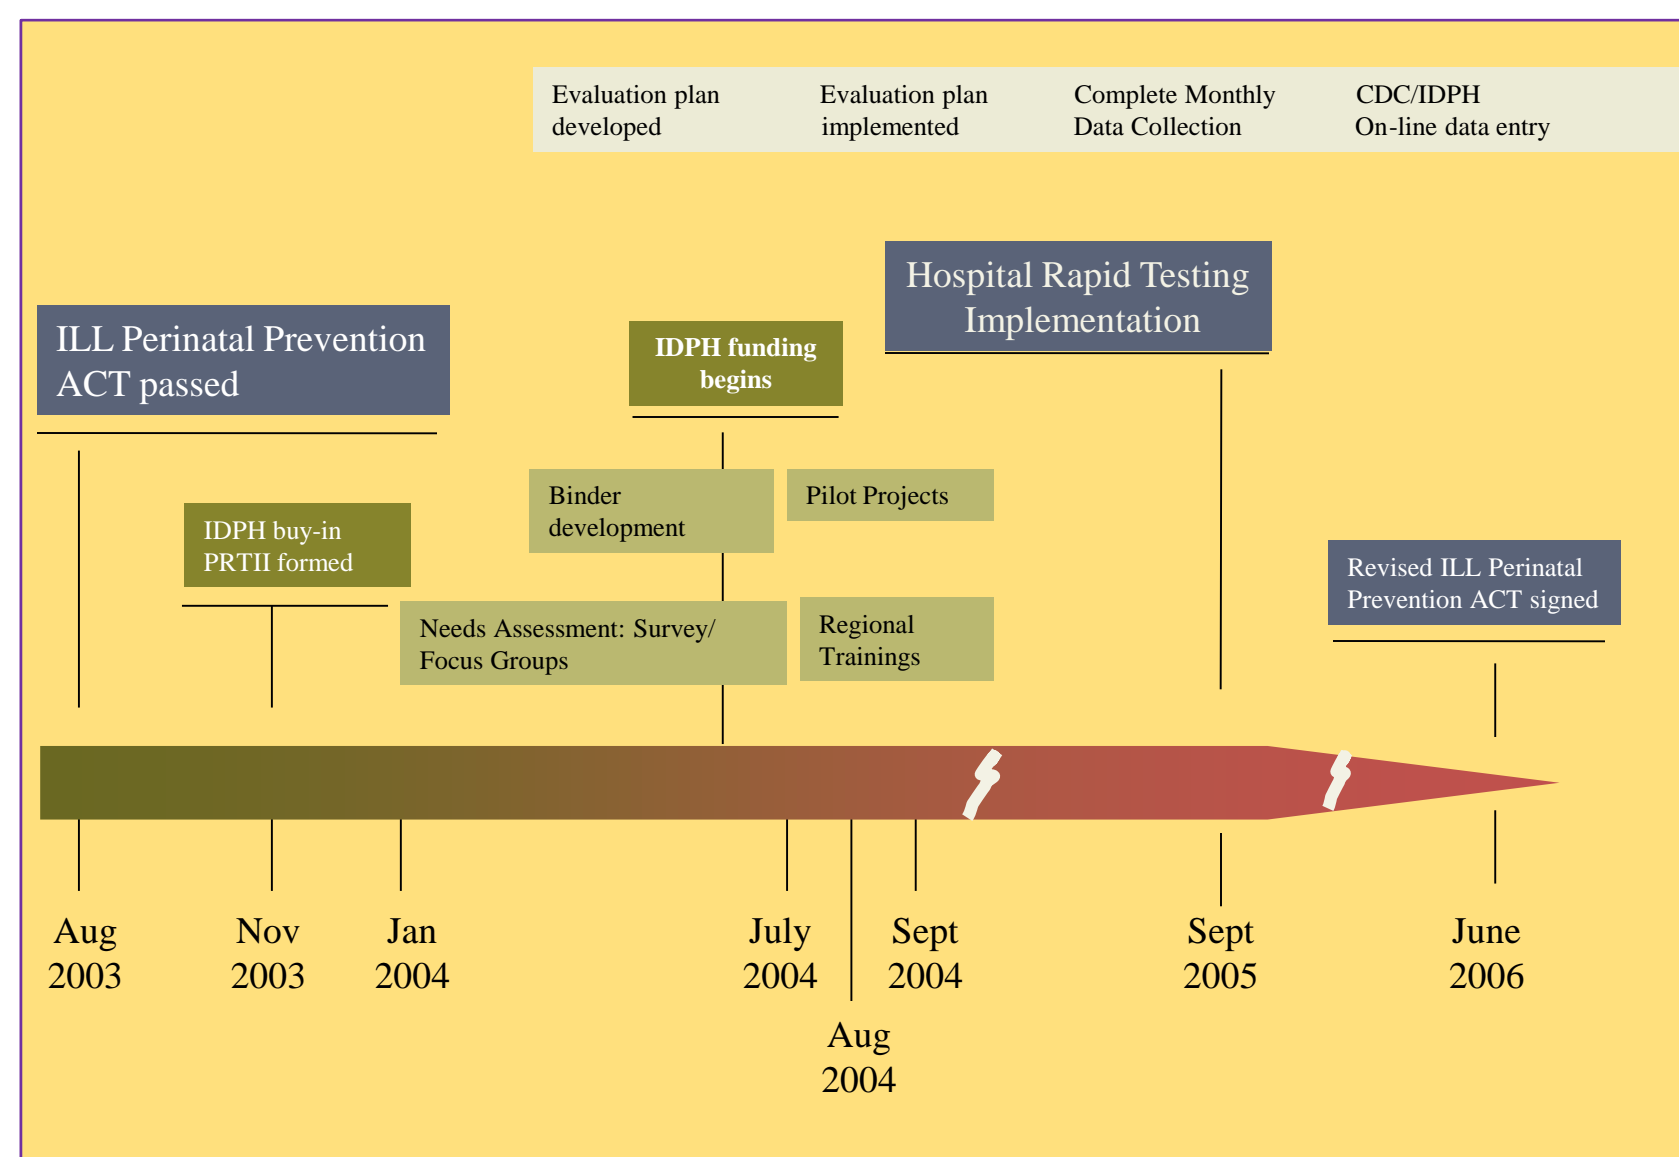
Evaluation plan developed

Evaluation plan implemented

Complete Monthly Data Collection

CDC/IDPH On-line data entry

Hospital Rapid Testing Implementation

ILL Perinatal Prevention ACT passed

IDPH funding begins

Binder development

Pilot Projects

IDPH buy-in PRTII formed

Revised ILL Perinatal Prevention ACT signed

Needs Assessment: Survey/ Focus Groups

Regional Trainings

Aug 2003

Nov 2003

Jan 2004

July 2004

Sept 2004

Sept 2005

June 2006

Aug 2004